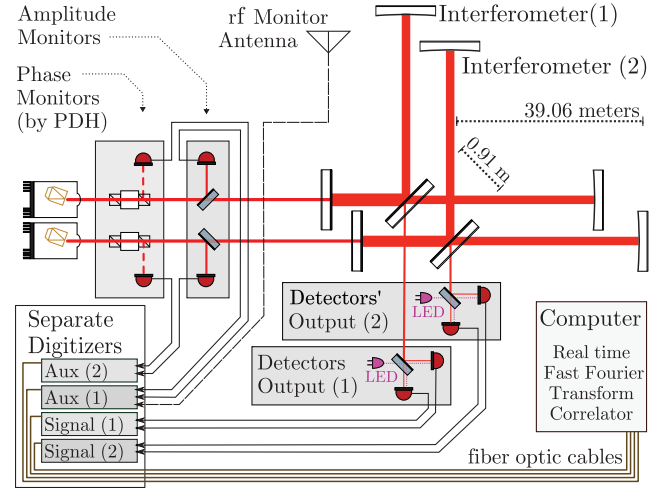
Amplitude Monitors

rf Monitor Antenna

Interferometer(1)

Interferometer (2)

Phase Monitors (by PDH)

39.06 meters

0.91 m

Detectors' Output (2)

LED

Separate Digitizers

Aux (2)

Aux (1)

Signal (1)

Signal (2)

Detectors Output (1)

LED

Computer

Real time Fast Fourier Transform Correlator

fiber optic cables